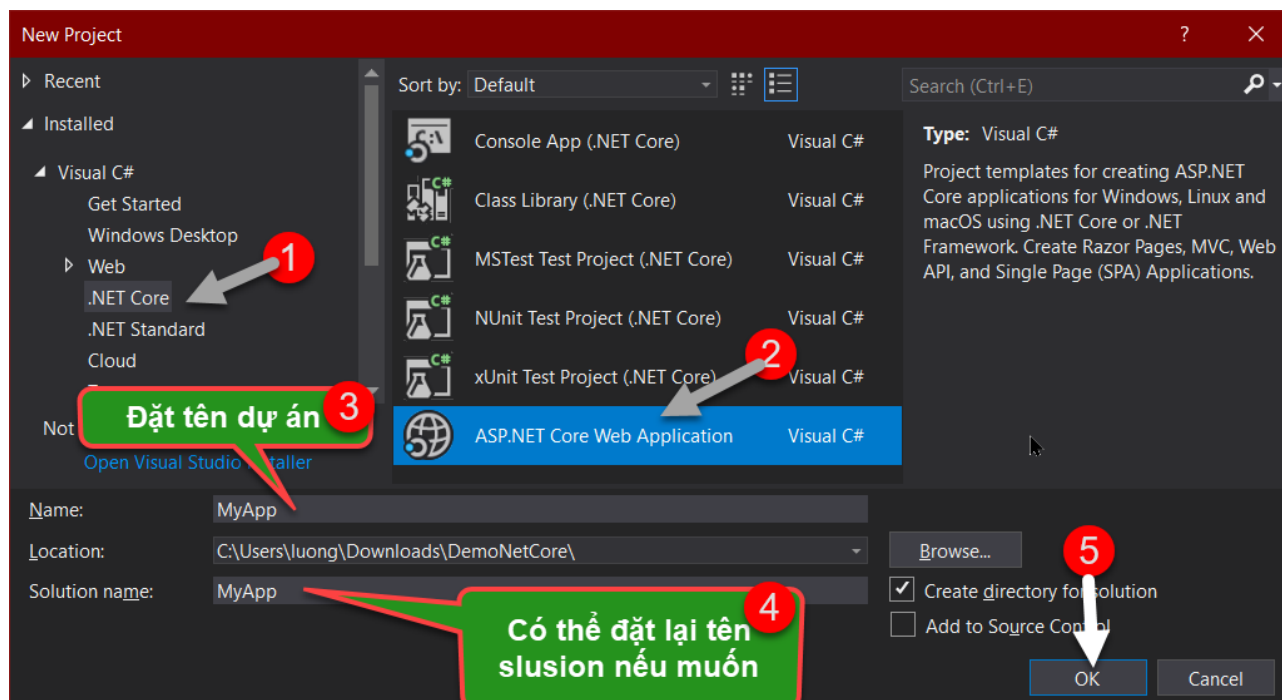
New Project
?
Recent
Installed
Visual C#
Get Started
Windows Desktop
Web
.NET Core
.NET Standard
Cloud
Not
Open Visual Studio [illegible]staller
Sort by: Default
Search (Ctrl+E)
Console App (.NET Core) Visual C#
Class Library (.NET Core) Visual C#
MSTest Test Project (.NET Core) Visual C#
NUnit Test Project (.NET Core) Visual C#
xUnit Test Project (.NET Core) Visual C#
ASP.NET Core Web Application Visual C#
Type: Visual C#
Project templates for creating ASP.NET Core applications for Windows, Linux and macOS using .NET Core or .NET Framework. Create Razor Pages, MVC, Web API, and Single Page (SPA) Applications.
1
2
Đặt tên dự án 3
Name: MyApp
Location: C:\Users\luong\Downloads\DemoNetCore\
Browse...
Solution name: MyApp
Create directory fo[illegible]solution
Add to Source Co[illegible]l
Có thể đặt lại tên slusion nếu muốn 4
5
OK
Cancel